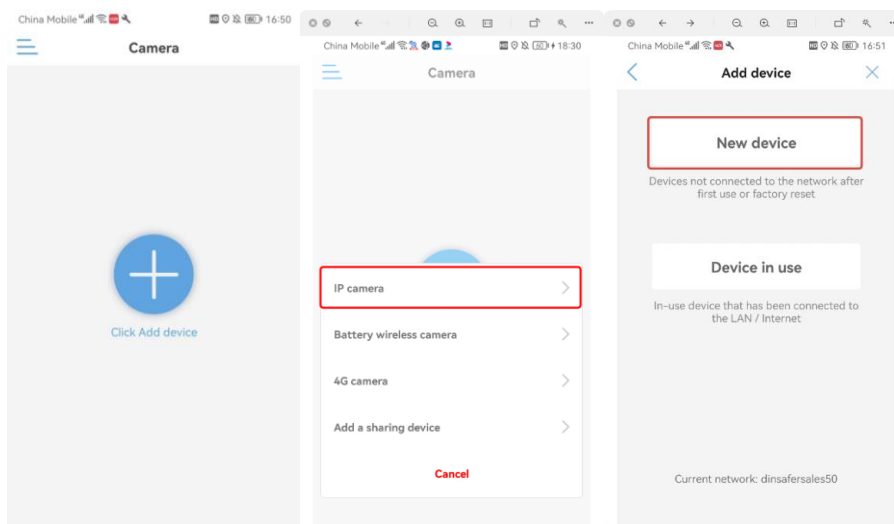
China Mobile 16:50

Camera

Click Add device

China Mobile 18:30

Camera

IP camera

Battery wireless camera

4G camera

Add a sharing device

Cancel

China Mobile 16:51

Add device

New device

Devices not connected to the network after first use or factory reset

Device in use

In-use device that has been connected to the LAN / Internet

Current network: dinsafersales50